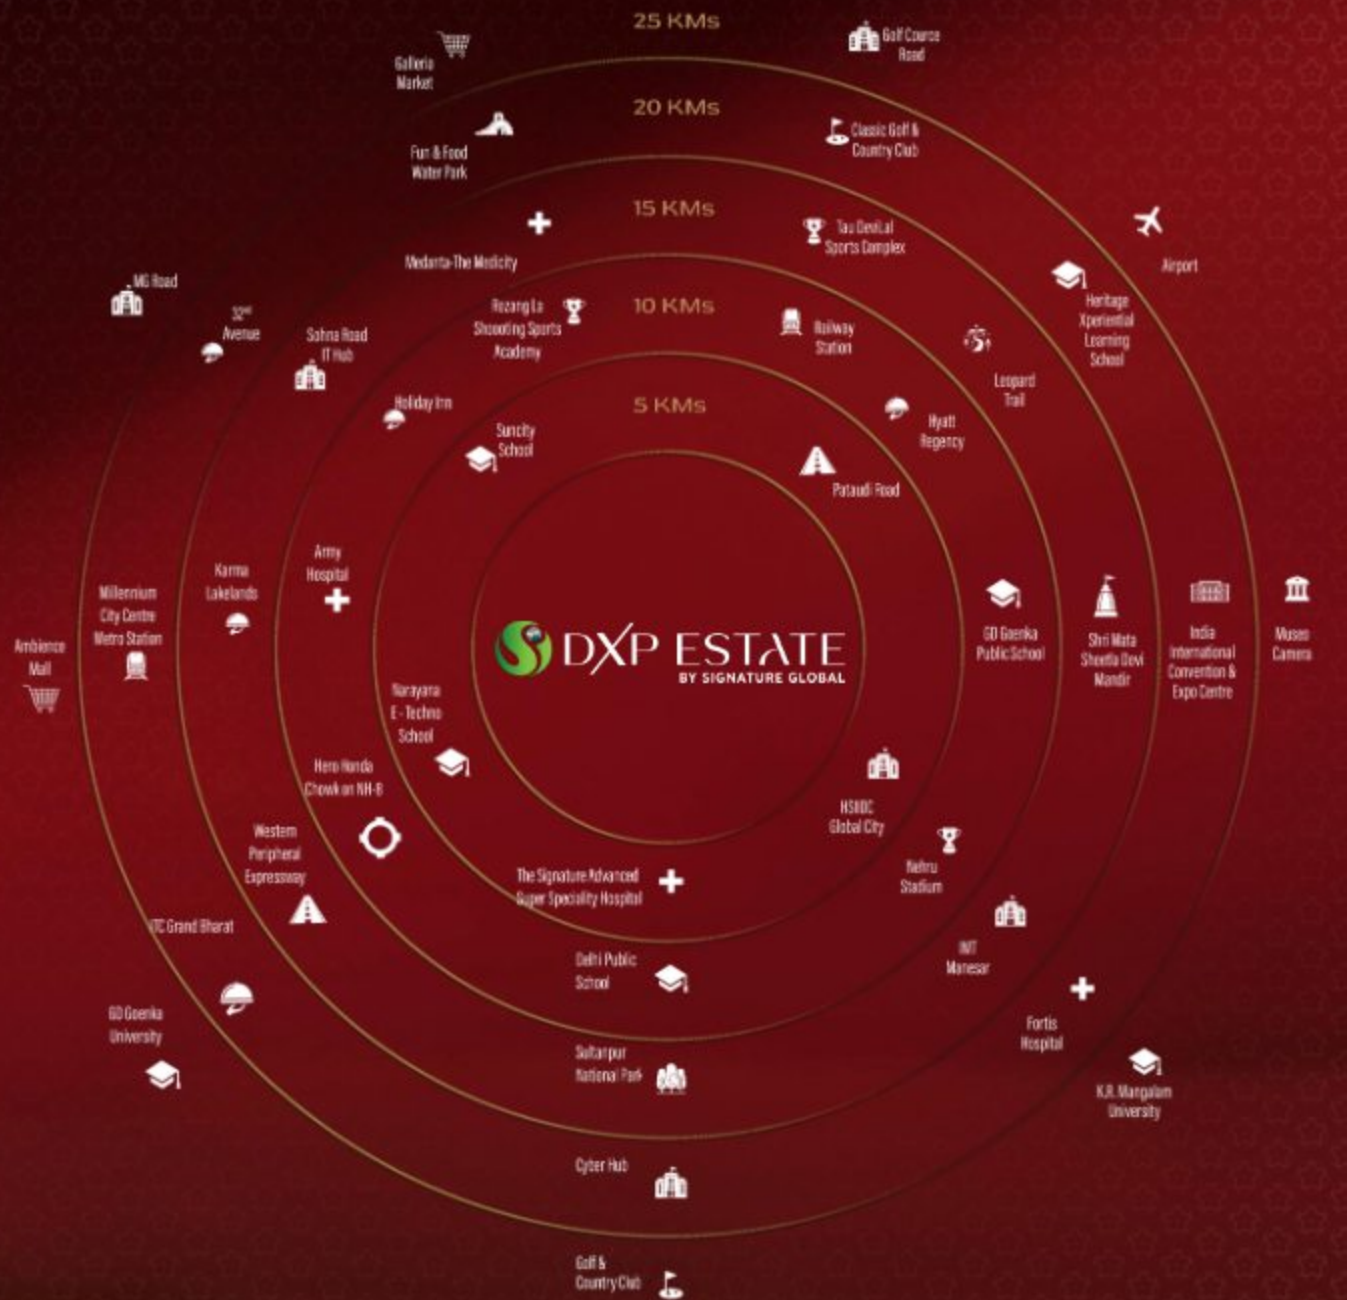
25 KMs

Galleria Market

Golf Cource Road

20 KMs

Fun & Food Water Park

Classic Golf & Country Club

15 KMs

Tau DeviLal Sports Complex

Airport

Medanta-The Medicity

MG Road

32nd Avenue

Sohna Road IT Hub

Rezang La Shooting Sports Academy

10 KMs

Railway Station

Heritage Xperiential Learning School

Leopard Trail

Holiday Inn

5 KMs

Suncity School

Hyatt Regency

Pataudi Road

Army Hospital

Karma Lakelands

Millennium City Centre Metro Station

Ambience Mall

DXP ESTATE
BY SIGNATURE GLOBAL

GD Goenka Public School

Shri Mata Sheetla Devi Mandir

India International Convention & Expo Centre

Museo Camera

Narayana E-Techno School

Hero Honda Chowk on NH-8

HSIIDC Global City

Western Peripheral Expressway

Nehru Stadium

The Signature Advanced Super Speciality Hospital

ITC Grand Bharat

IMT Manesar

Delhi Public School

Fortis Hospital

GD Goenka University

Sultanpur National Park

K.R. Mangalam University

Cyber Hub

Golf & Country Club